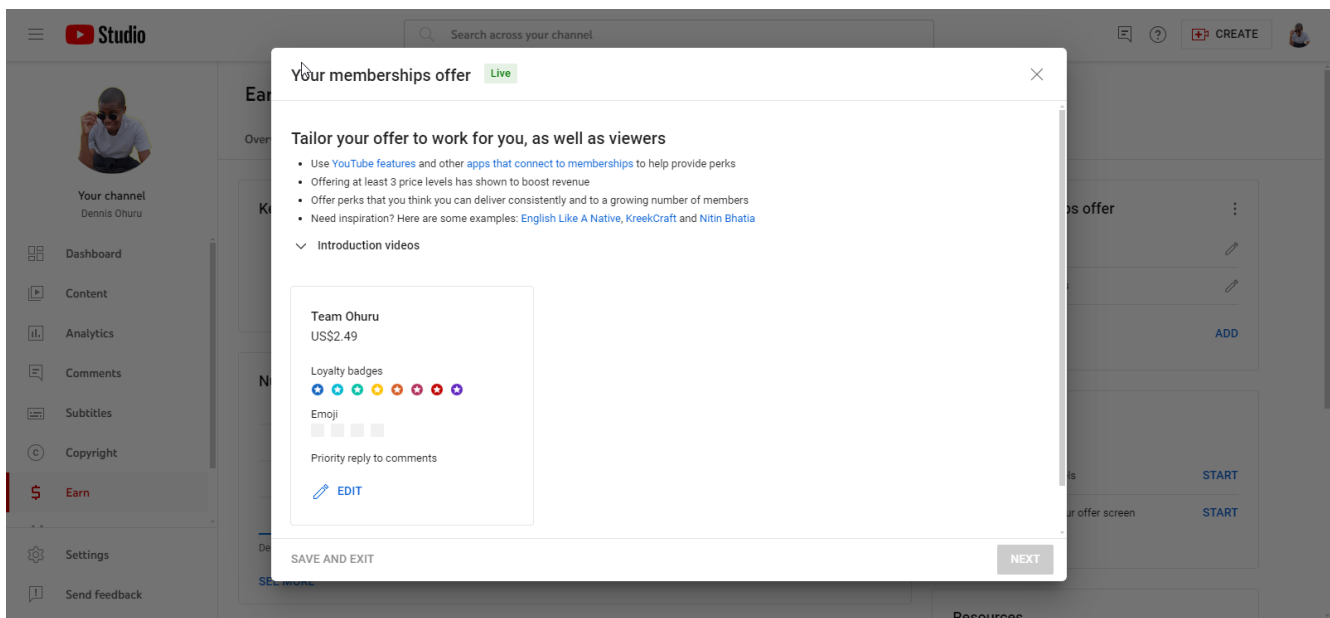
Studio

Search across your channel

CREATE

Your channel
Dennis Ohuru

Dashboard
Content
Analytics
Comments
Subtitles
Copyright
Earn
Settings
Send feedback

Ear
Over
Ke
N
SEE MORE

ps offer
ADD
ls START
ur offer screen START
Resources

Your memberships offer Live

Tailor your offer to work for you, as well as viewers

- Use YouTube features and other apps that connect to memberships to help provide perks
- Offering at least 3 price levels has shown to boost revenue
- Offer perks that you think you can deliver consistently and to a growing number of members
- Need inspiration? Here are some examples: English Like A Native, KreekCraft and Nitin Bhatia

Introduction videos

Team Ohuru
US$2.49

Loyalty badges

Emoji

Priority reply to comments

EDIT

SAVE AND EXIT

NEXT